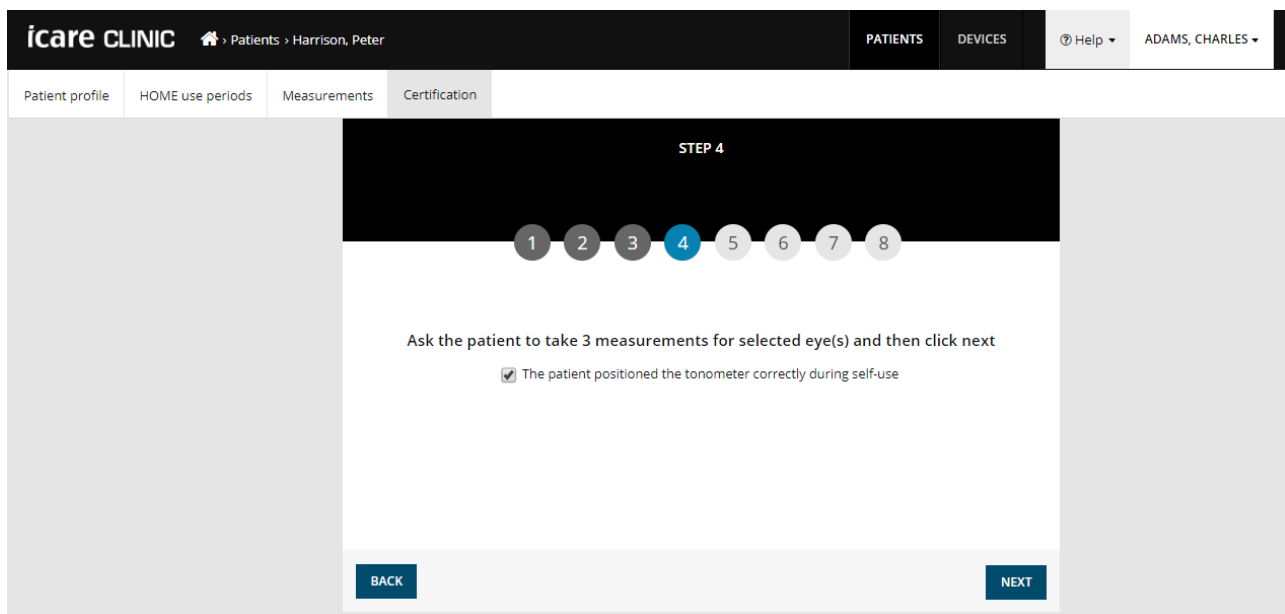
icare CLINIC › Patients › Harrison, Peter

PATIENTS DEVICES ⓘ Help ▾ ADAMS, CHARLES ▾

Patient profile HOME use periods Measurements Certification

STEP 4

1 2 3 4 5 6 7 8

Ask the patient to take 3 measurements for selected eye(s) and then click next

The patient positioned the tonometer correctly during self-use

BACK NEXT